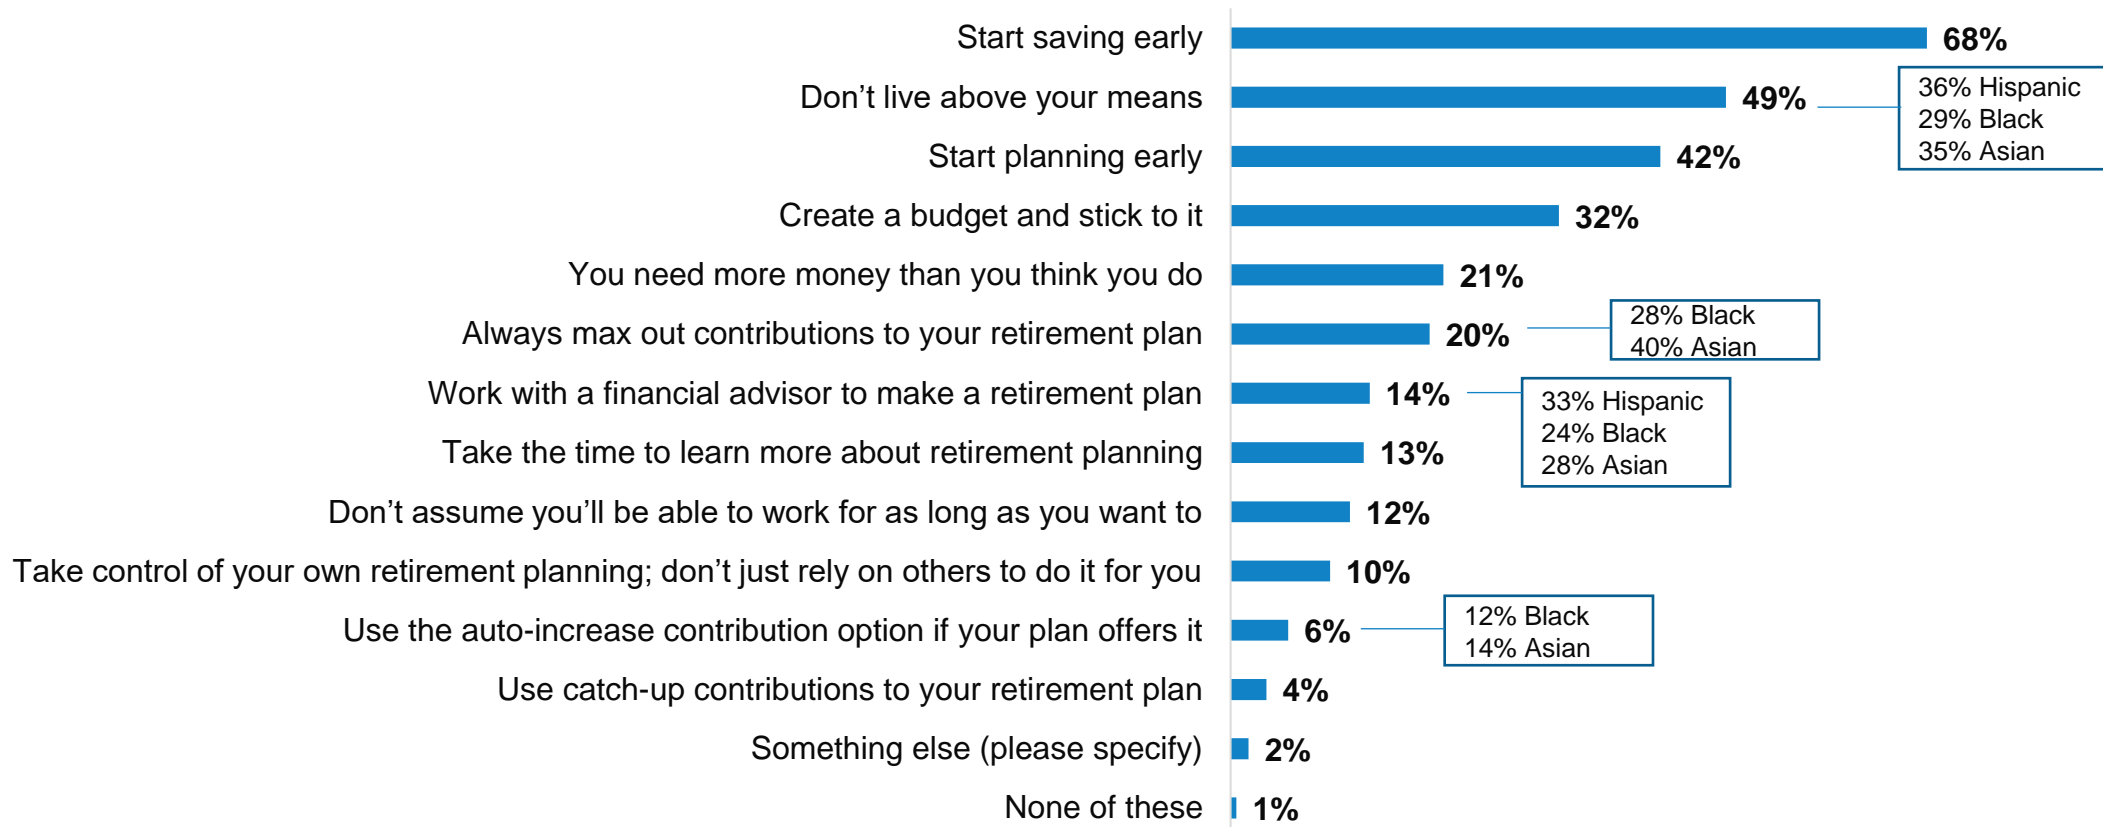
Start saving early 68%

Don’t live above your means 49%

36% Hispanic
29% Black
35% Asian

Start planning early 42%

Create a budget and stick to it 32%

You need more money than you think you do 21%

Always max out contributions to your retirement plan 20%

28% Black
40% Asian

Work with a financial advisor to make a retirement plan 14%

33% Hispanic
24% Black
28% Asian

Take the time to learn more about retirement planning 13%

Don’t assume you’ll be able to work for as long as you want to 12%

Take control of your own retirement planning; don’t just rely on others to do it for you 10%

Use the auto-increase contribution option if your plan offers it 6%

12% Black
14% Asian

Use catch-up contributions to your retirement plan 4%

Something else (please specify) 2%

None of these 1%